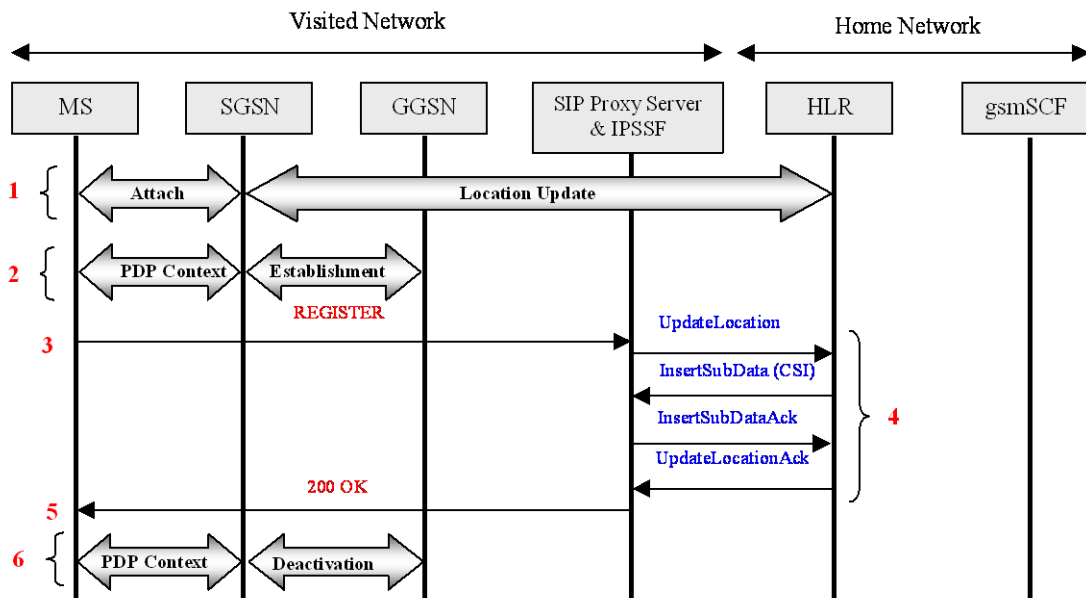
Visited Network

Home Network

MS

SGSN

GGSN

SIP Proxy Server & IPSSF

HLR

gsmSCF

1

Attach

Location Update

2

PDP Context

Establishment

REGISTER

3

UpdateLocation

InsertSubData (CSI)

InsertSubDataAck

4

UpdateLocationAck

200 OK

5

6

PDP Context

Deactivation